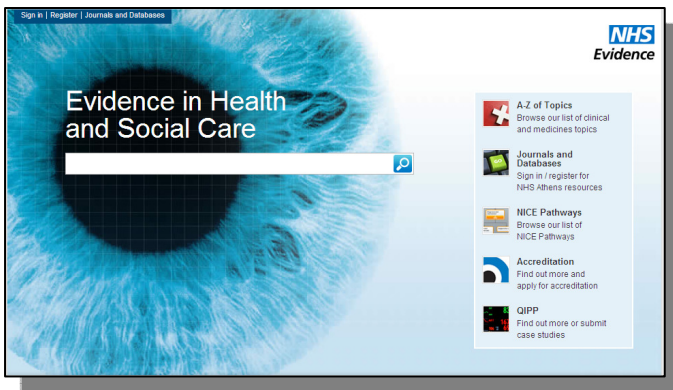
Sign in | Register | Journals and Databases

NHS
Evidence

Evidence in Health and Social Care

A-Z of Topics
Browse our list of clinical and medicines topics

Journals and Databases
Sign in / register for NHS Athens resources

NICE Pathways
Browse our list of NICE Pathways

Accreditation
Find out more and apply for accreditation

QIPP
Find out more or submit case studies